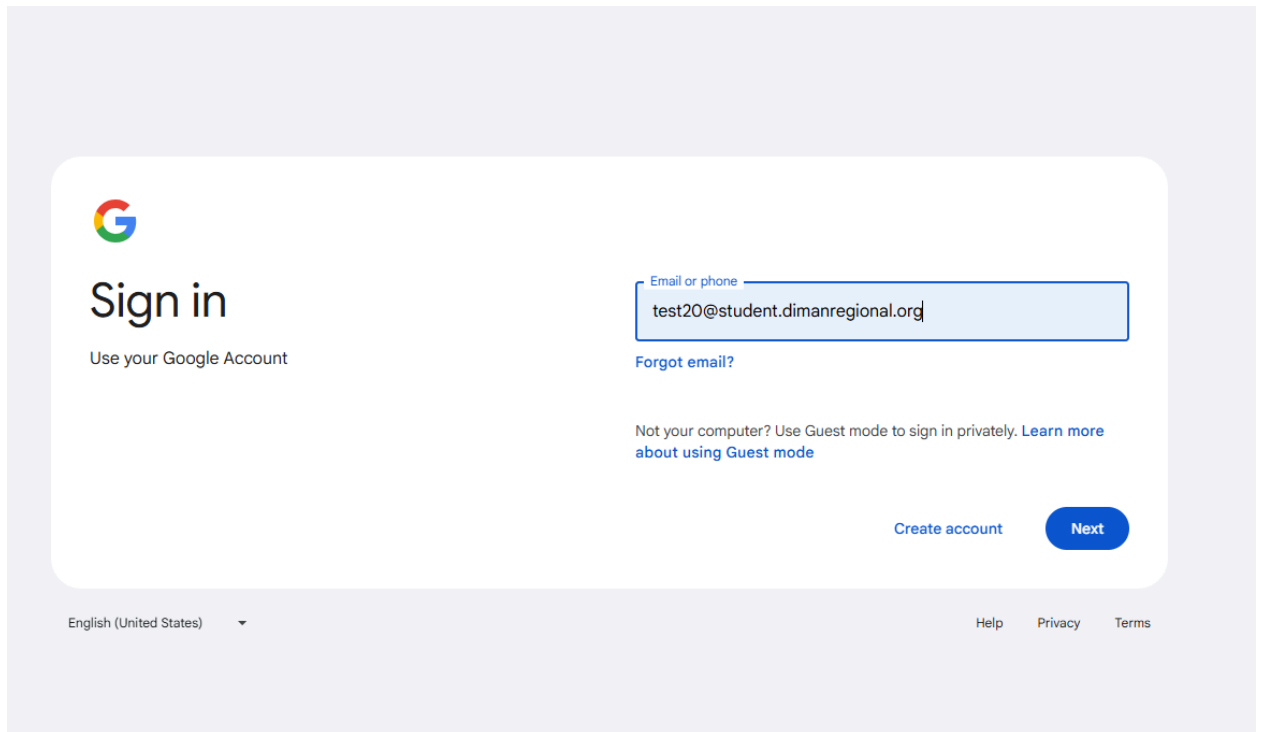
G

Sign in

Use your Google Account

Email or phone

test20@student.dimanregional.org

Forgot email?

Not your computer? Use Guest mode to sign in privately. Learn more about using Guest mode

Create account

Next

English (United States)

Help Privacy Terms